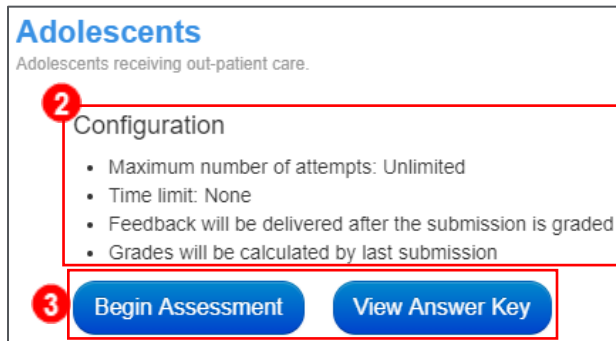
Adolescents

Adolescents receiving out-patient care.

2

Configuration

- Maximum number of attempts: Unlimited
- Time limit: None
- Feedback will be delivered after the submission is graded
- Grades will be calculated by last submission

3

Begin Assessment

View Answer Key